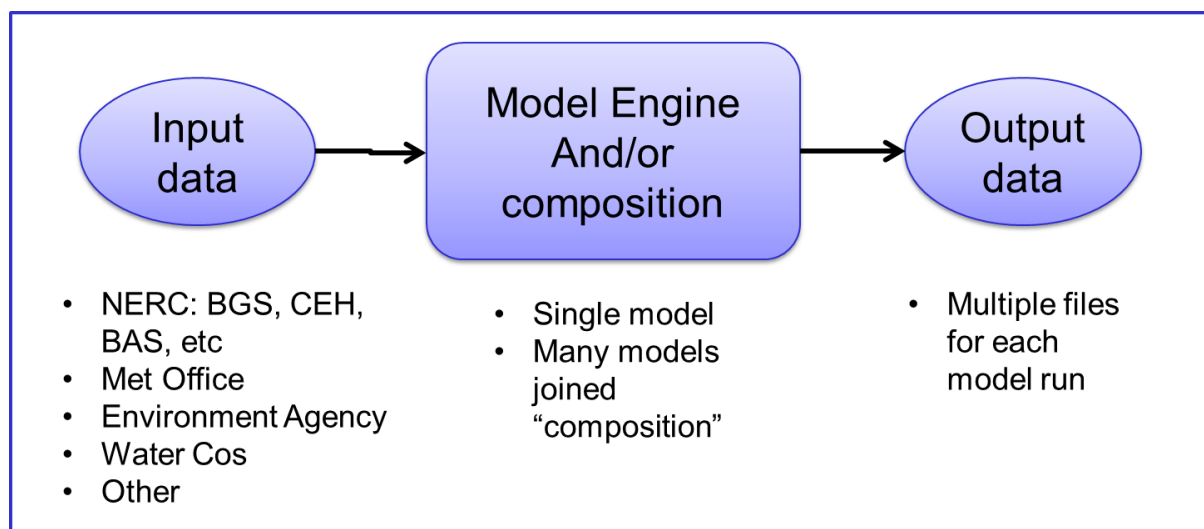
Input data

Model Engine And/or composition

Output data

- NERC: BGS, CEH, BAS, etc
- Met Office
- Environment Agency
- Water Cos
- Other

- Single model
- Many models joined "composition"

- Multiple files for each model run